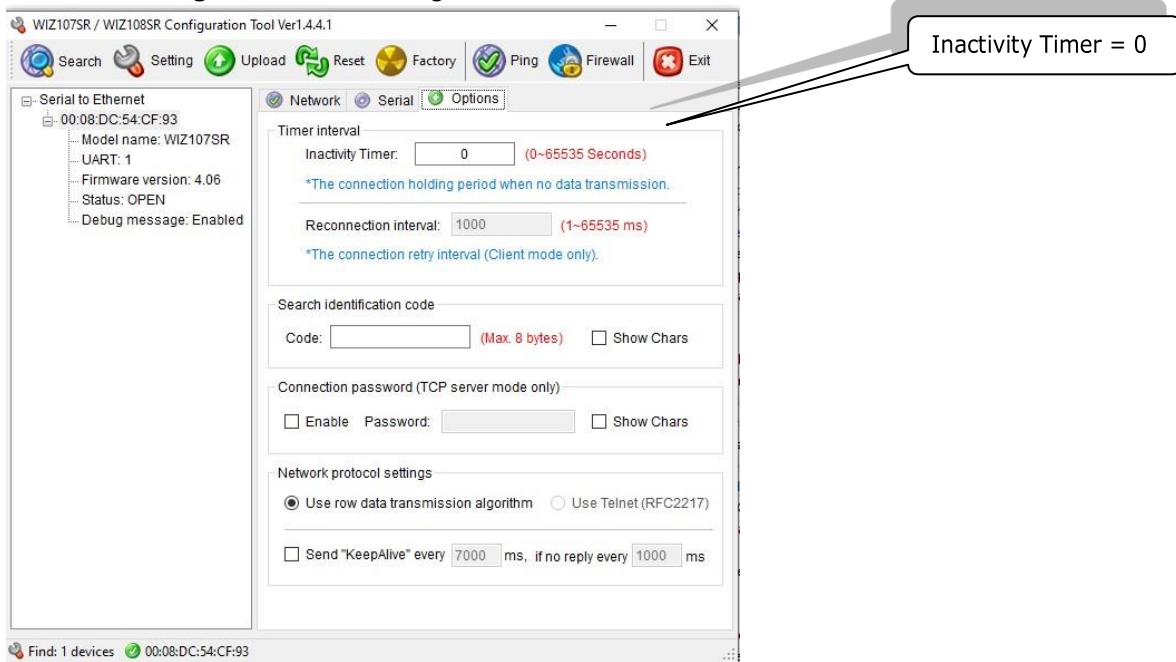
WIZ107SR / WIZ108SR Configuration Tool Ver1.4.4.1

Search Setting Upload Reset Factory Ping Firewall Exit

Inactivity Timer = 0

Serial to Ethernet
00:08:DC:54:CF:93
Model name: WIZ107SR
UART: 1
Firmware version: 4.06
Status: OPEN
Debug message: Enabled

Network Serial Options

Timer interval
Inactivity Timer: 0 (0~65535 Seconds)
*The connection holding period when no data transmission.
Reconnection interval: 1000 (1~65535 ms)
*The connection retry interval (Client mode only).

Search identification code
Code: (Max. 8 bytes) Show Chars

Connection password (TCP server mode only)
Enable Password: Show Chars

Network protocol settings
Use row data transmission algorithm Use Telnet (RFC2217)
Send "KeepAlive" every 7000 ms, if no reply every 1000 ms

Find: 1 devices 00:08:DC:54:CF:93